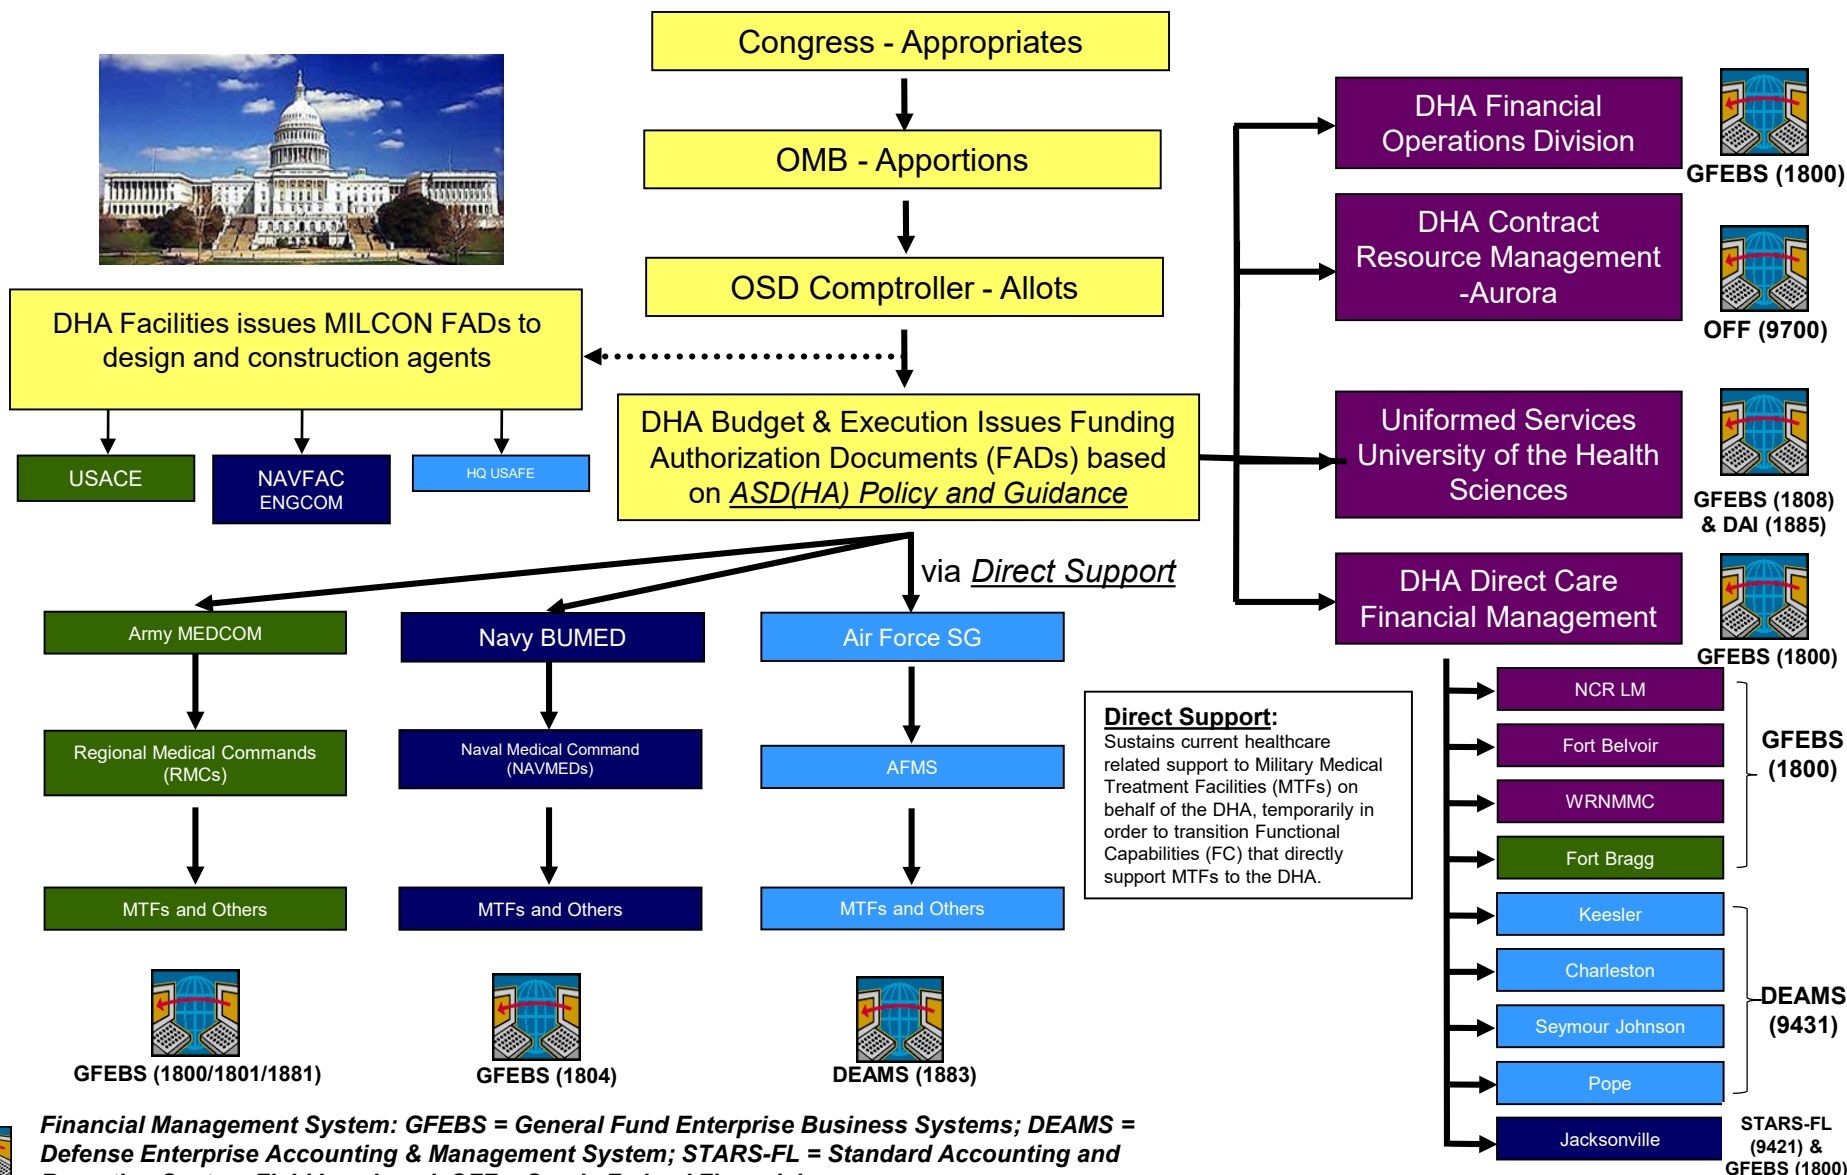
Congress - Appropriates

OMB - Apportions

OSD Comptroller - Allots

DHA Facilities issues MILCON FADs to design and construction agents

USACE

NAVFAC ENGCOM

HQ USAFE

DHA Budget & Execution Issues Funding Authorization Documents (FADs) based on ASD(HA) Policy and Guidance

via Direct Support

DHA Financial Operations Division

GFEBS (1800)

DHA Contract Resource Management -Aurora

OFF (9700)

Uniformed Services University of the Health Sciences

GFEBS (1808) & DAI (1885)

DHA Direct Care Financial Management

GFEBS (1800)

Army MEDCOM

Navy BUMED

Air Force SG

Regional Medical Commands (RMCs)

Naval Medical Command (NAVMEDs)

AFMS

MTFs and Others

MTFs and Others

MTFs and Others

GFEBS (1800/1801/1881)

GFEBS (1804)

DEAMS (1883)

Direct Support:
Sustains current healthcare related support to Military Medical Treatment Facilities (MTFs) on behalf of the DHA, temporarily in order to transition Functional Capabilities (FC) that directly support MTFs to the DHA.

NCR LM

Fort Belvoir

WRNMMC

Fort Bragg

GFEBS (1800)

Keesler

Charleston

Seymour Johnson

Pope

DEAMS (9431)

Jacksonville

STARS-FL (9421) & GFEBS (1800)

Financial Management System: GFEBS = General Fund Enterprise Business Systems; DEAMS = Defense Enterprise Accounting & Management System; STARS-FL = Standard Accounting and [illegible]